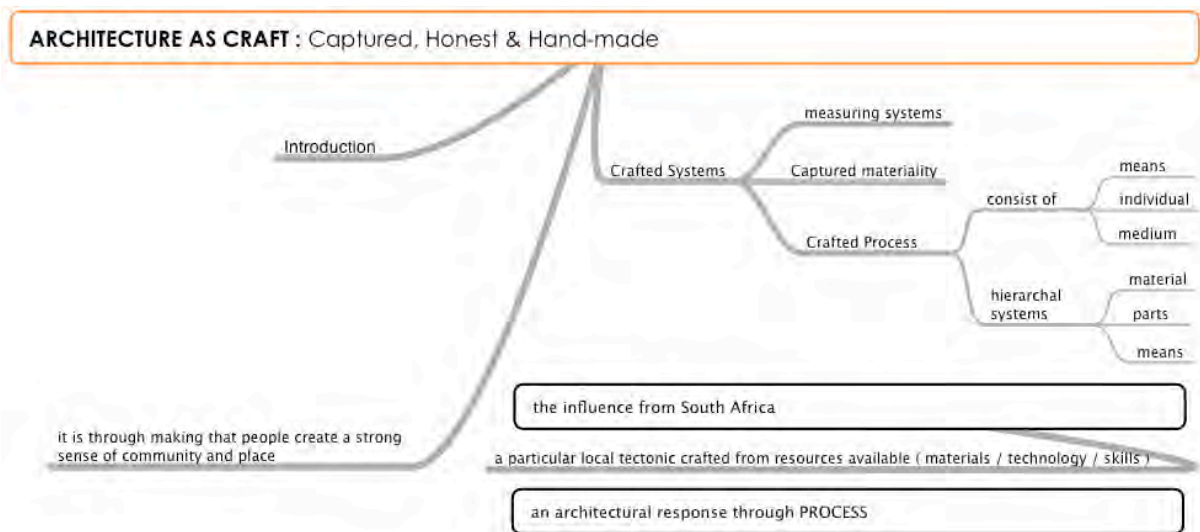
ARCHITECTURE AS CRAFT : Captured, Honest & Hand-made

Introduction

Crafted Systems

measuring systems

Captured materiality

Crafted Process

consist of

means

individual

medium

hierarchal systems

material

parts

means

the influence from South Africa

it is through making that people create a strong sense of community and place

a particular local tectonic crafted from resources available ( materials / technology / skills )

an architectural response through PROCESS